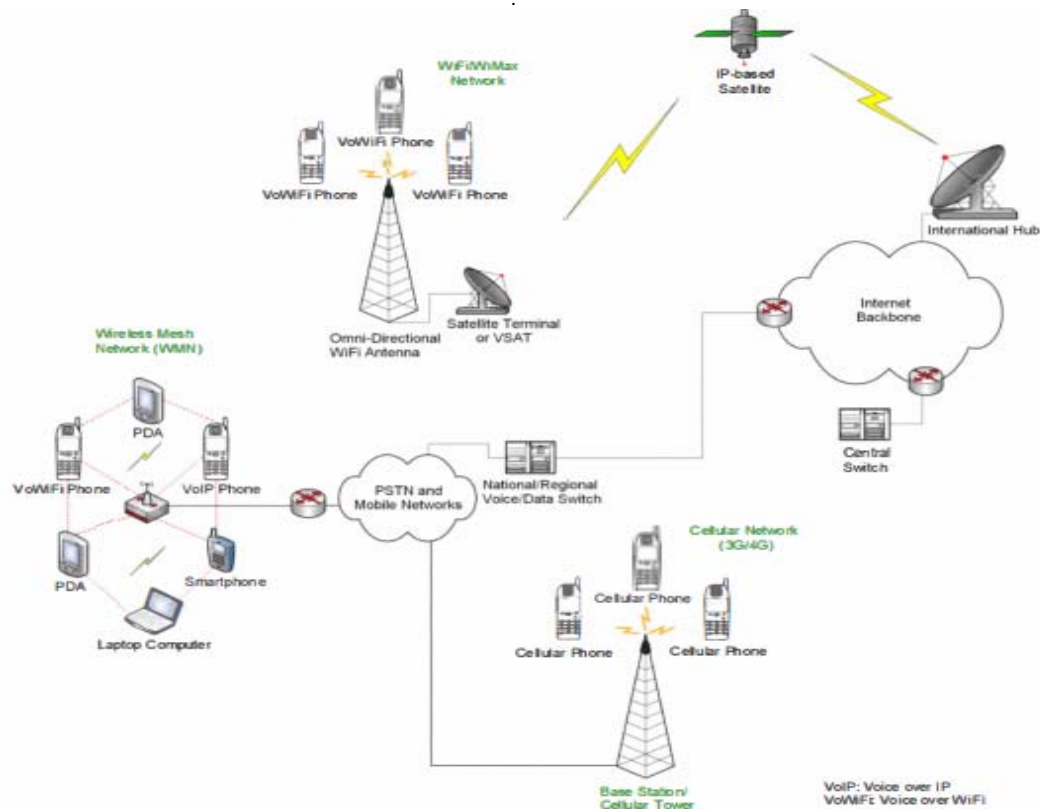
WiFi/WiMax Network

VoWiFi Phone

VoWiFi Phone

VoWiFi Phone

IP-based Satellite

International Hub

Omni-Directional WiFi Antenna

Satellite Terminal or VSAT

Internet Backbone

Wireless Mesh Network (WMN)

PDA

VoWiFi Phone

VoIP Phone

PDA

Smartphone

Laptop Computer

PSTN and Mobile Networks

National/Regional Voice/Data Switch

Central Switch

Cellular Network (3G/4G)

Cellular Phone

Cellular Phone

Cellular Phone

Base Station/ Cellular Tower

VoIP: Voice over IP
VoWiFi: Voice over WiFi